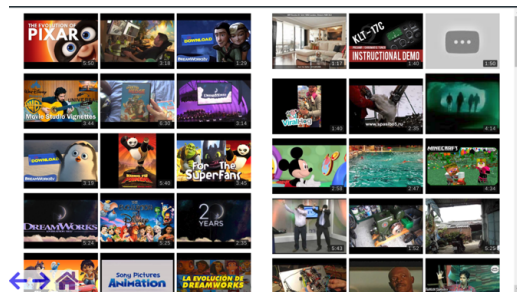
THE EVOLUTION OF PIXAR
5:50
3:18
DOWNLOAD
1:28
Movie Studio Vignettes
3:44
5:35
DreamWorks
2:48
DOWNLOAD
3:19
3:40
For The SuperFan
3:08
DREAMWORKS
5:24
3:23
20 YEARS
5:35
Sony Pictures Animation
LA EVOLUCION DE DREAMWORKS
1:17
KLT-17C INSTRUCTIONAL DEMO
1:40
1:50
1:45
www.spanish...
2:35
4:14
2:58
2:47
MINECRAFT
4:34
5:43
1:52
5:29